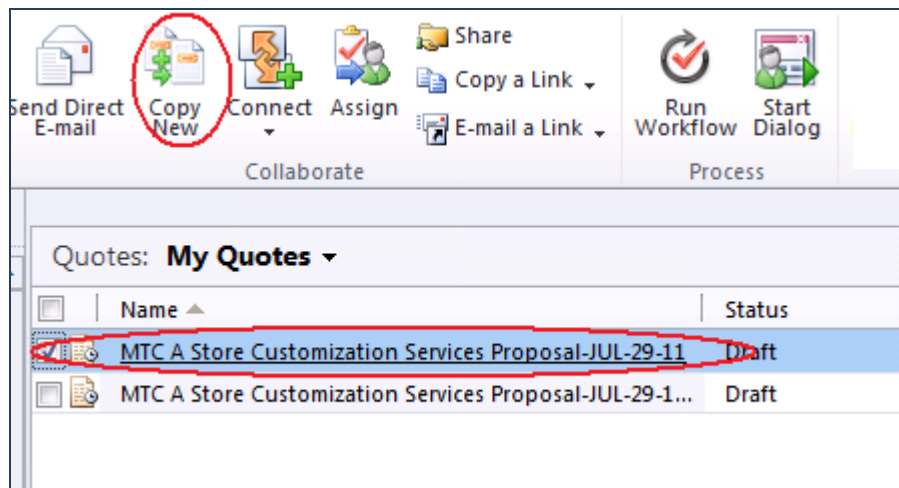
Send Direct E-mail
Copy New
Connect
Assign
Share
Copy a Link
E-mail a Link
Collaborate
Run Workflow
Start Dialog
Process

Quotes: My Quotes

| | Name | Status |
|---|---|---|
| | MTC A Store Customization Services Proposal-JUL-29-11 | Draft |
| | MTC A Store Customization Services Proposal-JUL-29-1... | Draft |